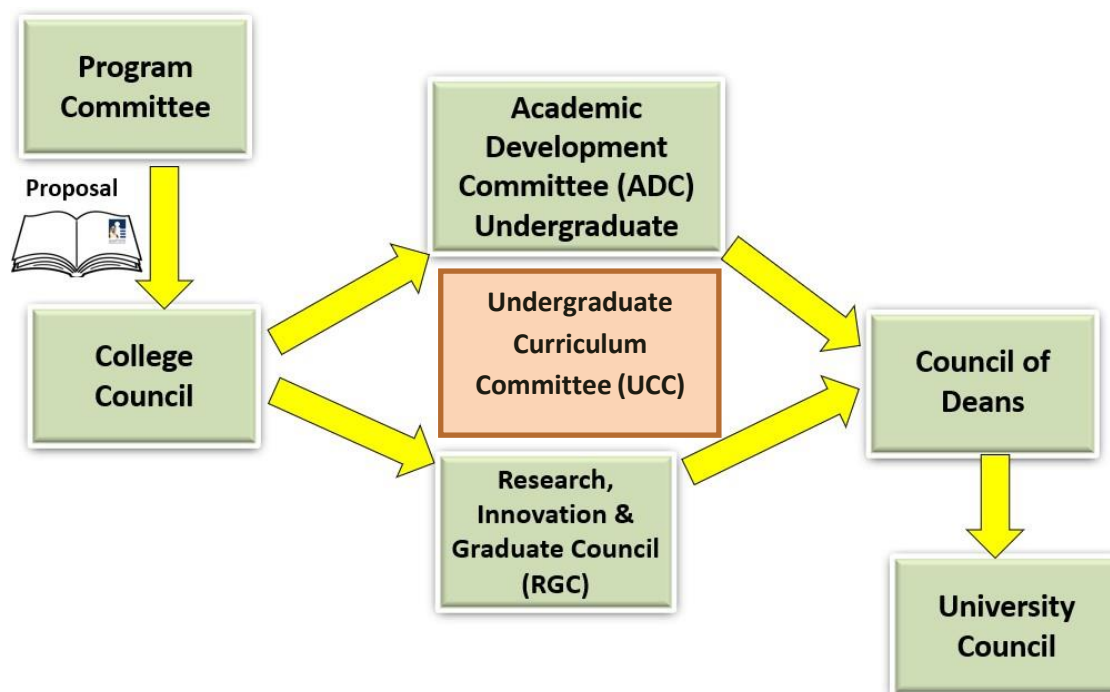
Program Committee

Proposal

College Council

Academic Development Committee (ADC) Undergraduate

Undergraduate Curriculum Committee (UCC)

Research, Innovation & Graduate Council (RGC)

Council of Deans

University Council